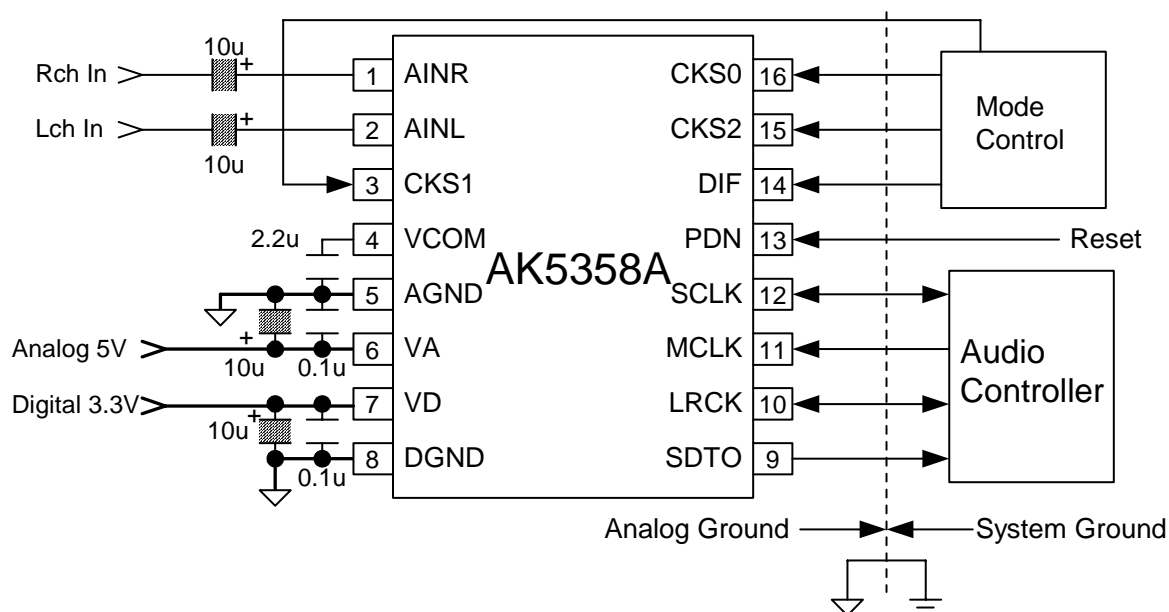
10u
Rch In
+
1 AINR
CKS0 16
Lch In
+
2 AINL
CKS2 15
Mode Control
10u
3 CKS1
DIF 14
2.2u
4 VCOM
PDN 13
Reset
AK5358A
5 AGND
SCLK 12
Analog 5V
+
10u
0.1u
6 VA
MCLK 11
Audio Controller
Digital 3.3V
+
10u
7 VD
LRCK 10
8 DGND
SDTO 9
0.1u
Analog Ground
System Ground